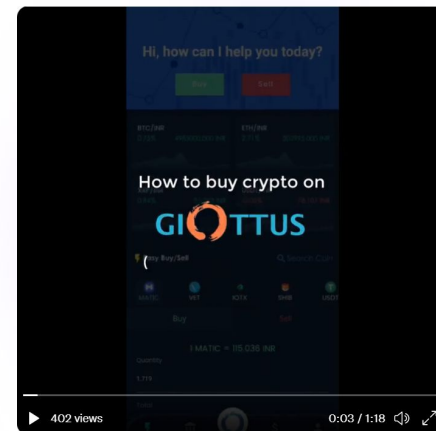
Hi, how can I help you today?

Buy

Sell

BTC/INR

ETH/INR

How to buy crypto on

GIOTTUS

Easy Buy/Sell

MATIC

VET

XTX

SHIB

USDT

Buy

Sell

1 MATIC = 85.035 INR

Quantity

402 views

0:03 / 1:18